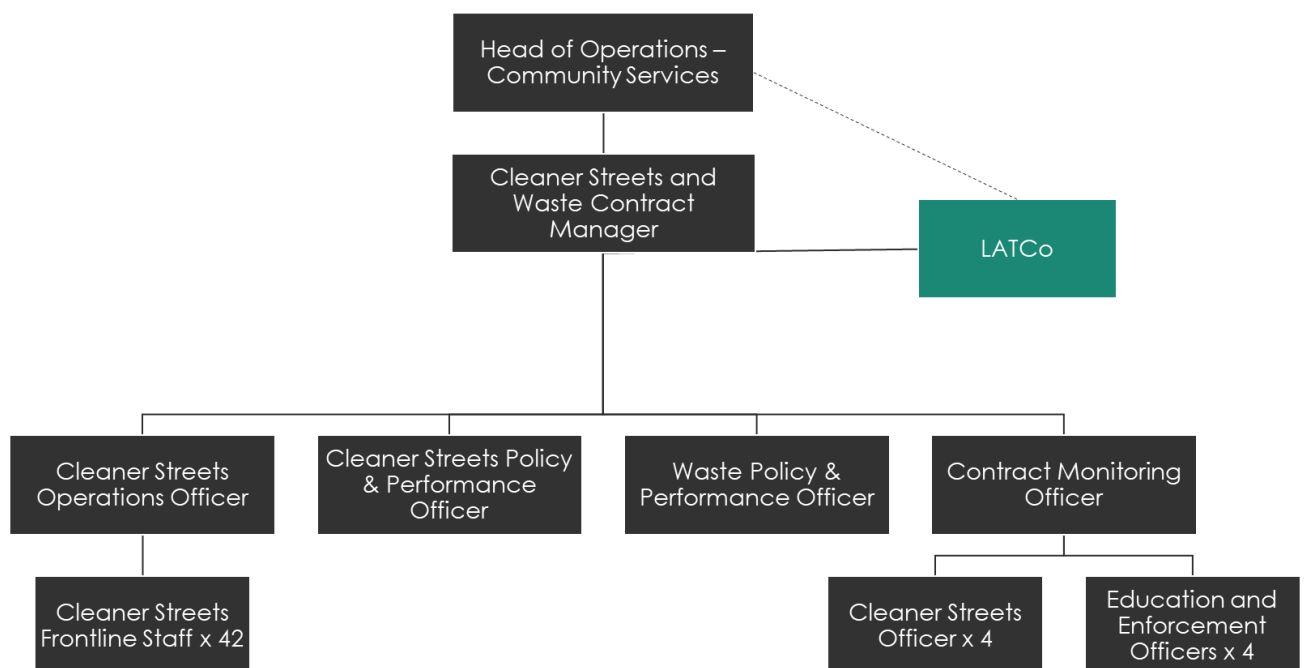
Head of Operations – Community Services

Cleaner Streets and Waste Contract Manager

LATCo

Cleaner Streets Operations Officer

Cleaner Streets Policy & Performance Officer

Waste Policy & Performance Officer

Contract Monitoring Officer

Cleaner Streets Frontline Staff x 42

Cleaner Streets Officer x 4

Education and Enforcement Officers x 4